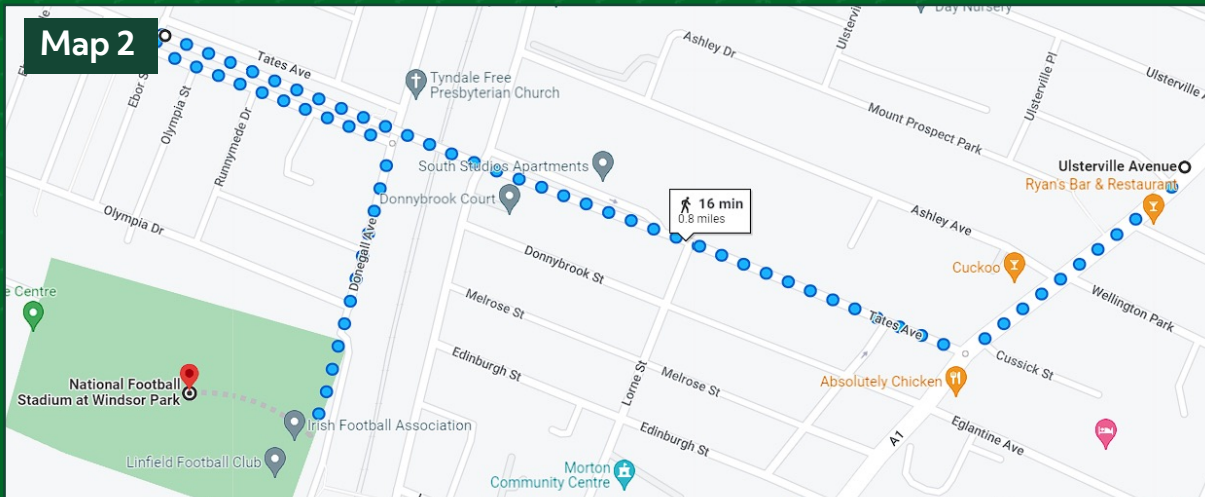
Map 2

Tates Ave
Ebor St
Olympia St
Rummymede Dr
Olympia Dr
Tyndale Free Presbyterian Church
South Studios Apartments
Donnybrook Court
Donegall Ave
Ashley Dr
Ulsterville
Day Nursery
Ulsterville Pl
Ulsterville A
Mount Prospect Park
Ulsterville Avenue
Ryan's Bar & Restaurant
16 min
0.8 miles
Ashley Ave
Donnybrook St
Melrose St
Edinburgh St
Cuckoo
Wellington Park
Tates Ave
Cussick St
Lorne St
Melrose St
Absolutely Chicken
e Centre
National Football Stadium at Windsor Park
Irish Football Association
Linfield Football Club
Edinburgh St
A1
Eglantine Ave
Morton Community Centre